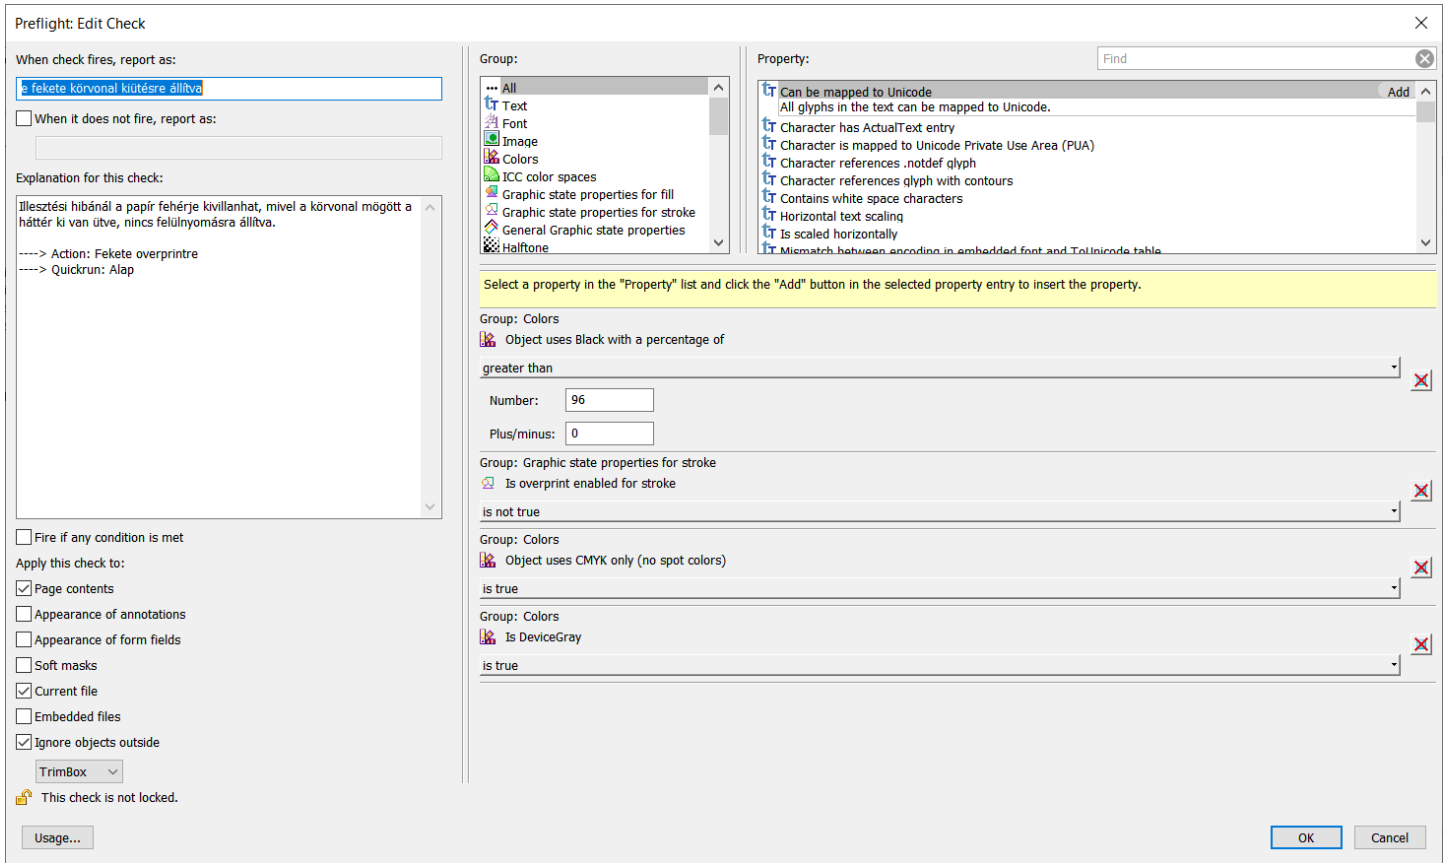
Preflight: Edit Check

When check fires, report as:

e fekete körvonal kiütésre állítva

When it does not fire, report as:

Explanation for this check:

Illesztési hibánál a papír fehérje kivillanhat, mivel a körvonal mögött a háttér ki van ütve, nincs felülnyomásra állítva.

----> Action: Fekete overprintre
----> Quickrun: Alap

Fire if any condition is met

Apply this check to:

Page contents

Appearance of annotations

Appearance of form fields

Soft masks

Current file

Embedded files

Ignore objects outside

TrimBox

This check is not locked.

Usage...

Group:

All
Text
Font
Image
Colors
ICC color spaces
Graphic state properties for fill
Graphic state properties for stroke
General Graphic state properties
Halftone

Property:

Find

Can be mapped to Unicode
Add
All glyphs in the text can be mapped to Unicode.
Character has ActualText entry
Character is mapped to Unicode Private Use Area (PUA)
Character references .notdef glyph
Character references glyph with contours
Contains white space characters
Horizontal text scaling
Is scaled horizontally
Mismatch between encoding in embedded font and ToUnicode table

Select a property in the "Property" list and click the "Add" button in the selected property entry to insert the property.

Group: Colors
Object uses Black with a percentage of
greater than
Number: 96
Plus/minus: 0

Group: Graphic state properties for stroke
Is overprint enabled for stroke
is not true

Group: Colors
Object uses CMYK only (no spot colors)
is true

Group: Colors
Is DeviceGray
is true

OK
Cancel